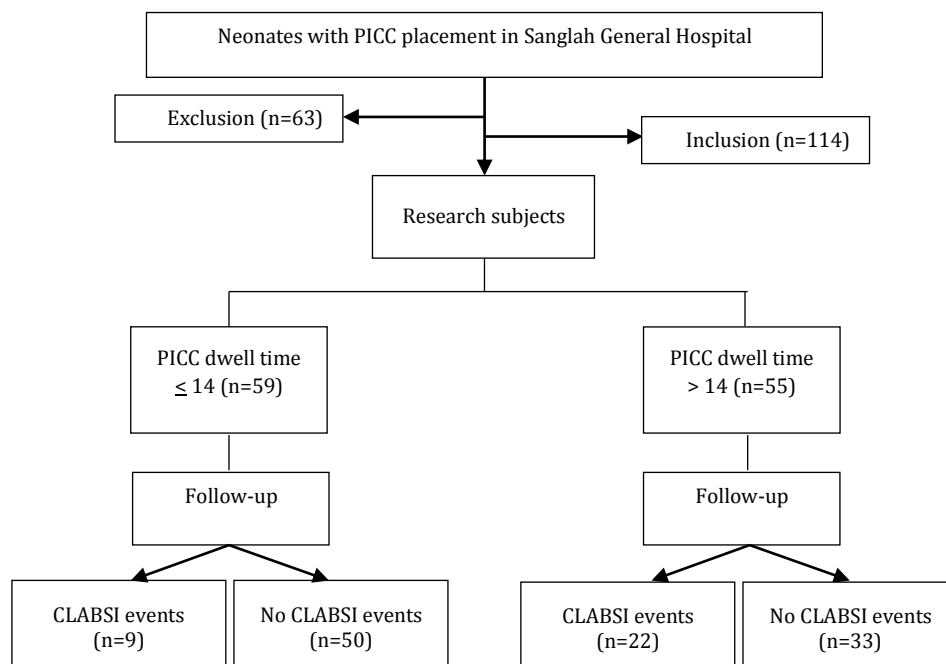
Neonates with PICC placement in Sanglah General Hospital

Exclusion (n=63)

Inclusion (n=114)

Research subjects

PICC dwell time $\leq$ 14 (n=59)

PICC dwell time > 14 (n=55)

Follow-up

Follow-up

CLABSI events (n=9)

No CLABSI events (n=50)

CLABSI events (n=22)

No CLABSI events (n=33)